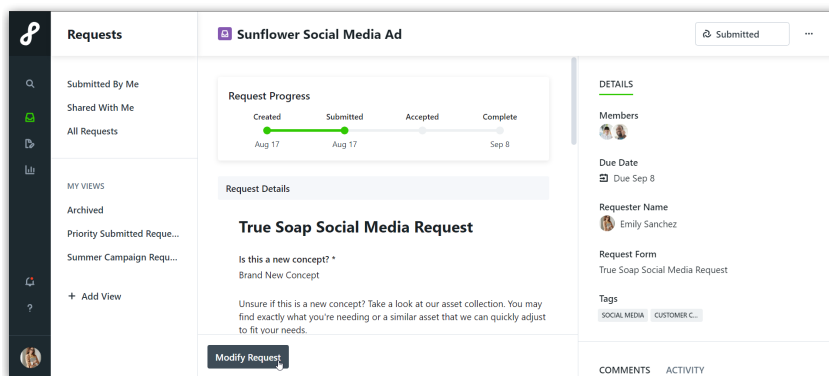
Requests

Submitted By Me
Shared With Me
All Requests

MY VIEWS
Archived
Priority Submitted Reque...
Summer Campaign Requ...

+ Add View

Sunflower Social Media Ad

Submitted

...

Request Progress

Created
Submitted
Accepted
Complete

Aug 17
Aug 17
Sep 8

Request Details

True Soap Social Media Request

Is this a new concept? *
Brand New Concept

Unsure if this is a new concept? Take a look at our asset collection. You may find exactly what you're needing or a similar asset that we can quickly adjust to fit your needs.

Modify Request

DETAILS

Members

Due Date
Due Sep 8

Requester Name
Emily Sanchez

Request Form
True Soap Social Media Request

Tags
SOCIAL MEDIA
CUSTOMER C...

COMMENTS
ACTIVITY